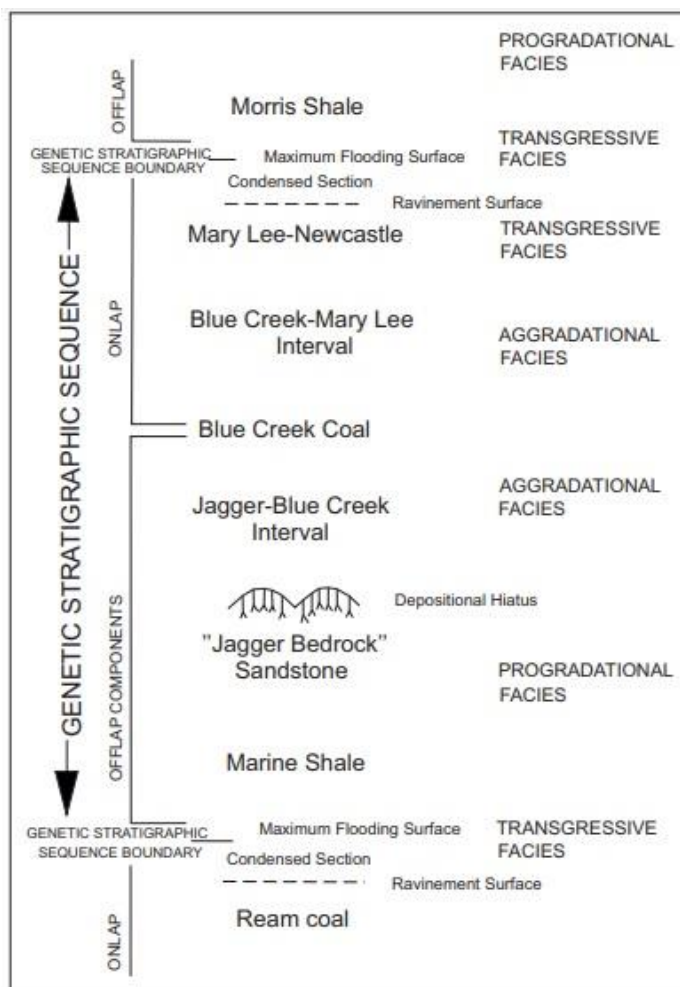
PROGRADATIONAL FACIES

OFFLAP

Morris Shale

GENETIC STRATIGRAPHIC SEQUENCE BOUNDARY

Maximum Flooding Surface

TRANSGRESSIVE FACIES

Condensed Section

Ravinement Surface

Mary Lee-Newcastle

TRANSGRESSIVE FACIES

ONLAP

Blue Creek-Mary Lee Interval

AGGRADATIONAL FACIES

GENETIC STRATIGRAPHIC SEQUENCE

Blue Creek Coal

Jagger-Blue Creek Interval

AGGRADATIONAL FACIES

Depositional Hiatus

OFFLAP COMPONENTS

"Jagger Bedrock" Sandstone

PROGRADATIONAL FACIES

Marine Shale

GENETIC STRATIGRAPHIC SEQUENCE BOUNDARY

Maximum Flooding Surface

TRANSGRESSIVE FACIES

Condensed Section

Ravinement Surface

ONLAP

Ream coal